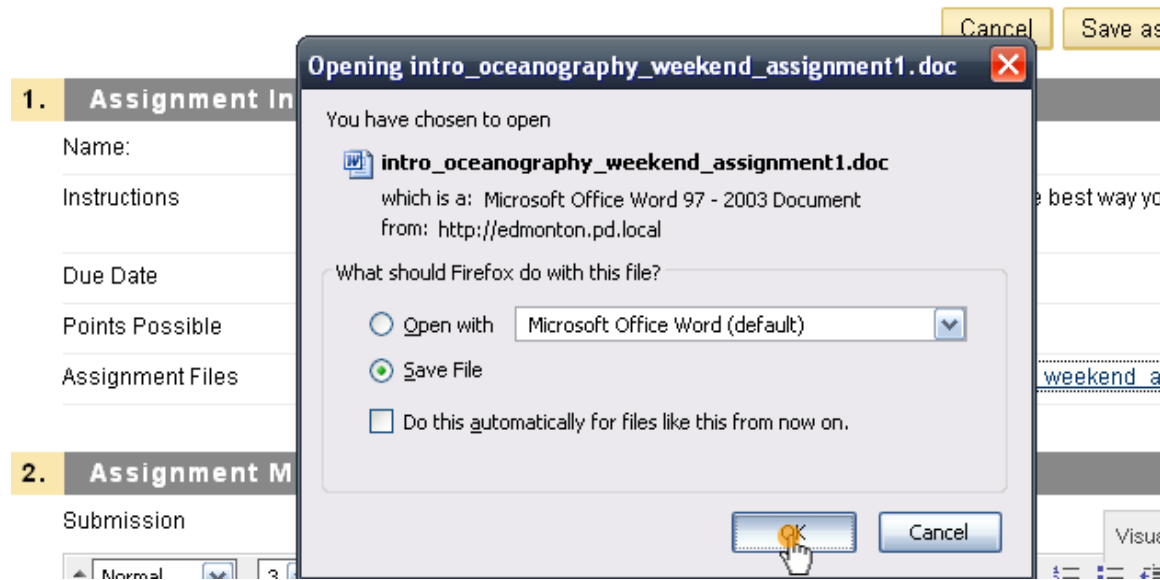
Cancel Save as

1. Assignment In

Name:

Instructions

Due Date

Points Possible

Assignment Files

2. Assignment M

Submission

Normal 3

Opening intro_oceanography_weekend_assignment1.doc

You have chosen to open

intro_oceanography_weekend_assignment1.doc

which is a: Microsoft Office Word 97 - 2003 Document

from: http://edmonton.pd.local

What should Firefox do with this file?

Open with Microsoft Office Word (default)

Save File

Do this automatically for files like this from now on.

OK Cancel

best way yo

weekend a

Visua